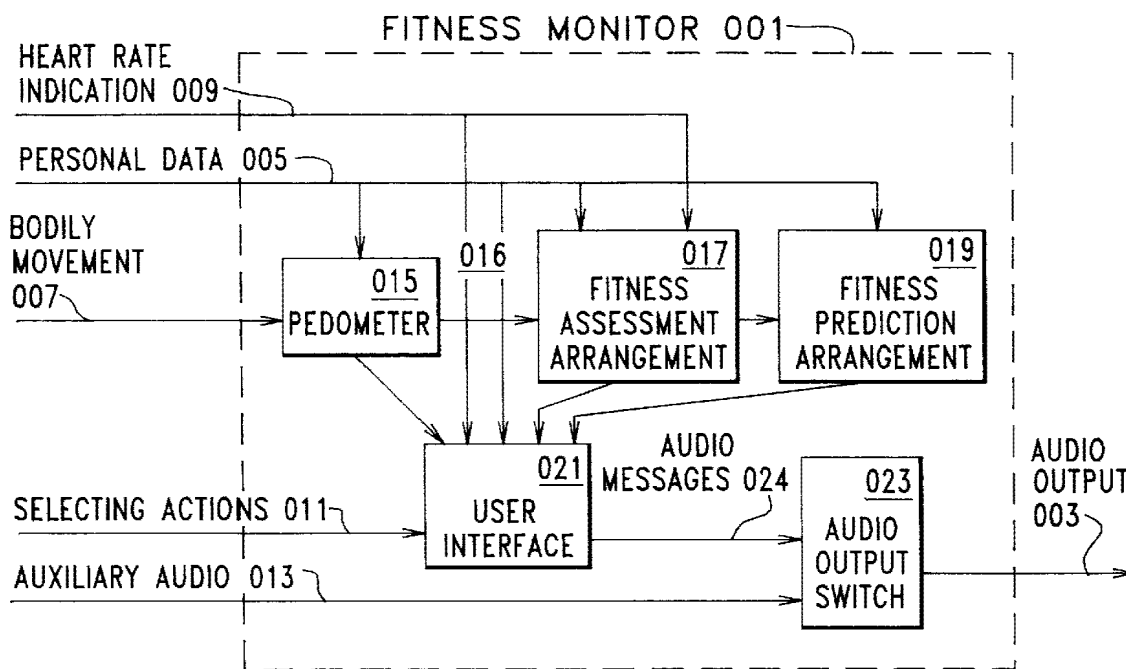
FITNESS MONITOR 001

HEART RATE INDICATION 009

PERSONAL DATA 005

BODILY MOVEMENT 007

016

015 PEDOMETER

017 FITNESS ASSESSMENT ARRANGEMENT

019 FITNESS PREDICTION ARRANGEMENT

AUDIO MESSAGES 024

AUDIO OUTPUT 003

021 USER INTERFACE

023 AUDIO OUTPUT SWITCH

SELECTING ACTIONS 011

AUXILIARY AUDIO 013